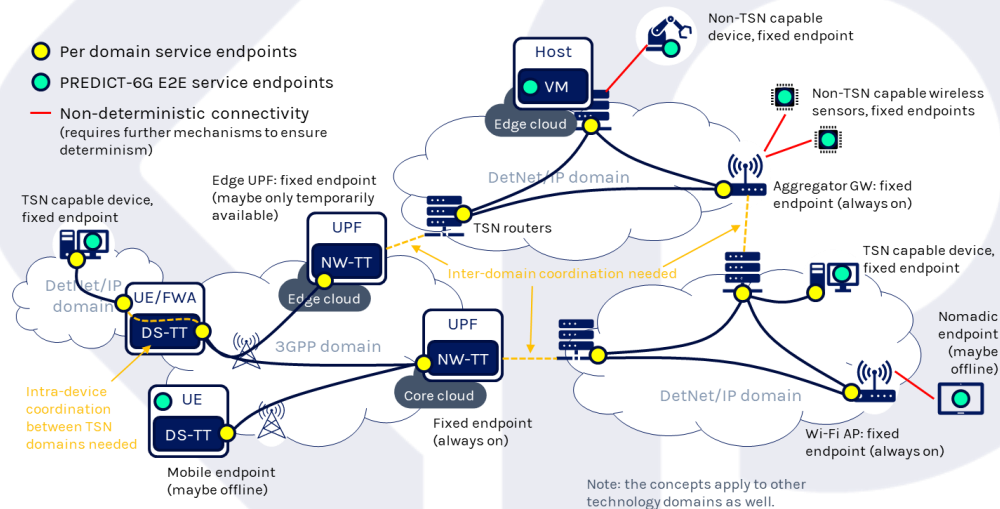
Per domain service endpoints

PREDICT-6G E2E service endpoints

Non-deterministic connectivity (requires further mechanisms to ensure determinism)

Host

VM

Edge cloud

Non-TSN capable device, fixed endpoint

Non-TSN capable wireless sensors, fixed endpoints

DetNet/IP domain

Aggregator GW: fixed endpoint (always on)

TSN routers

Edge UPF: fixed endpoint (maybe only temporarily available)

UPF

NW-TT

Edge cloud

TSN capable device, fixed endpoint

DetNet/IP domain

UE/FWA

DS-TT

Inter-domain coordination needed

TSN capable device, fixed endpoint

3GPP domain

UPF

NW-TT

Core cloud

Nomadic endpoint (maybe offline)

Intra-device coordination between TSN domains needed

UE

DS-TT

Fixed endpoint (always on)

DetNet/IP domain

Wi-Fi AP: fixed endpoint (always on)

Mobile endpoint (maybe offline)

Note: the concepts apply to other technology domains as well.